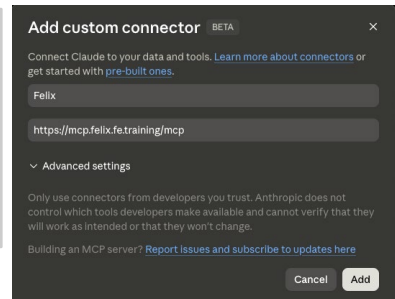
Add custom connector BETA

×

Connect Claude to your data and tools. Learn more about connectors or get started with pre-built ones.

Felix

https://mcp.felix.fe.training/mcp

Advanced settings

Only use connectors from developers you trust. Anthropic does not control which tools developers make available and cannot verify that they will work as intended or that they won't change.

Building an MCP server? Report issues and subscribe to updates here

Cancel Add